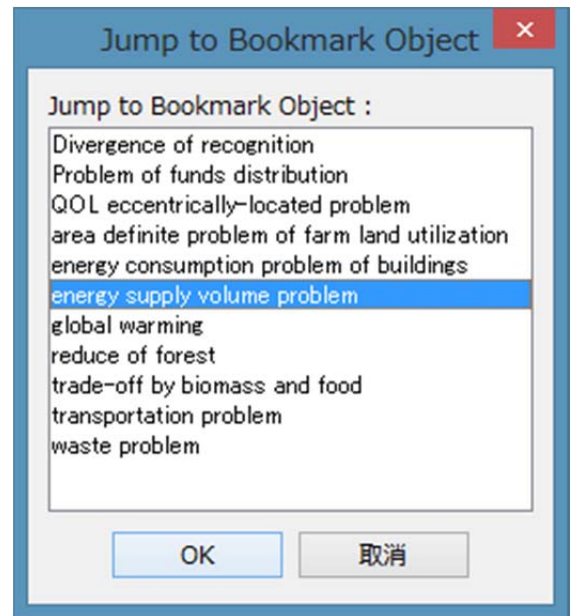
Jump to Bookmark Object

Jump to Bookmark Object :

Divergence of recognition
Problem of funds distribution
QOL eccentrically-located problem
area definite problem of farm land utilization
energy consumption problem of buildings
energy supply volume problem
global warming
reduce of forest
trade-off by biomass and food
transportation problem
waste problem

OK
取消